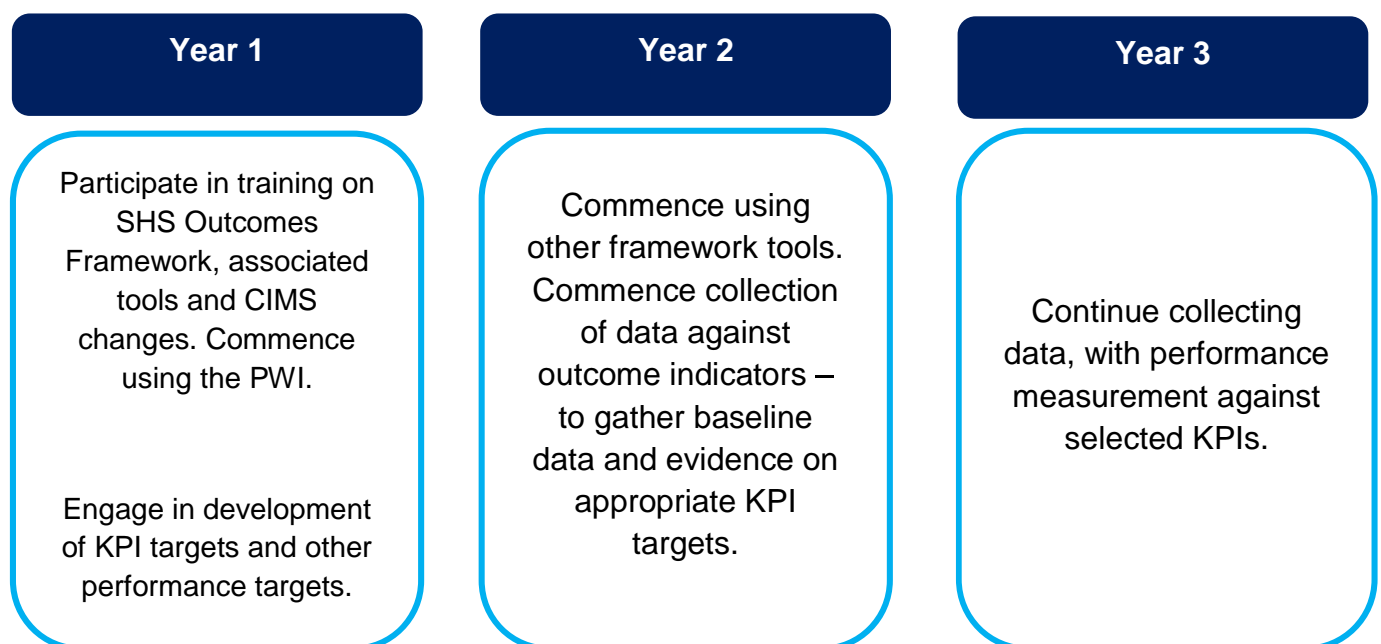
Year 1

Participate in training on SHS Outcomes Framework, associated tools and CIMS changes. Commence using the PWI.

Engage in development of KPI targets and other performance targets.

Year 2

Commence using other framework tools. Commence collection of data against outcome indicators – to gather baseline data and evidence on appropriate KPI targets.

Year 3

Continue collecting data, with performance measurement against selected KPIs.